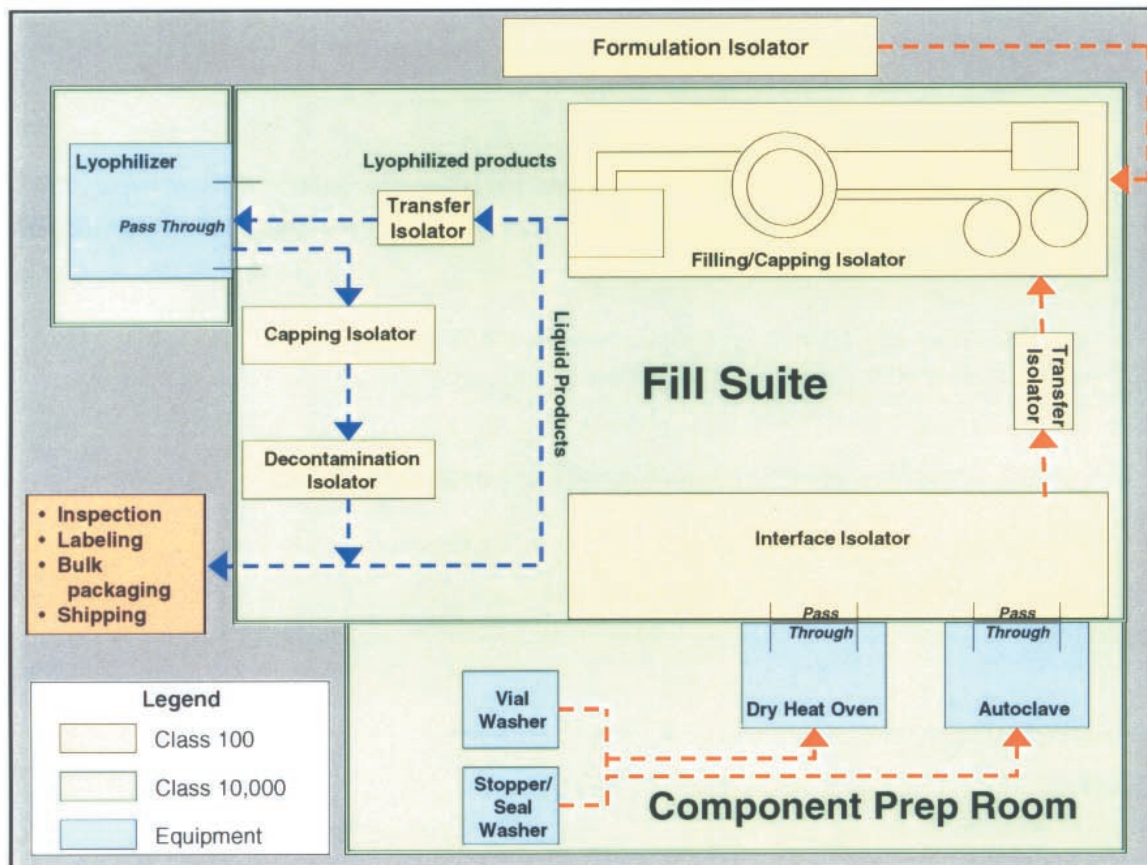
Formulation Isolator

Lyophilizer

Pass Through

Lyophilized products

Transfer Isolator

Filling/Capping Isolator

Capping Isolator

Liquid Products

Fill Suite

Transfer Isolator

Decontamination Isolator

• Inspection
• Labeling
• Bulk packaging
• Shipping

Interface Isolator

Pass Through

Pass Through

Legend

Class 100

Class 10,000

Equipment

Vial Washer

Dry Heat Oven

Autoclave

Stopper/ Seal Washer

Component Prep Room